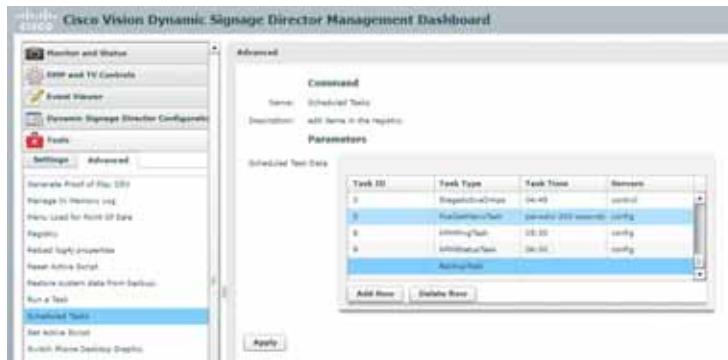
cisco Cisco Vision Dynamic Signage Director Management Dashboard

Monitor and Status
DMP and TV Controls
Event Viewer
Dynamic Signage Director Configurati
Tools
Settings Advanced

Generate Proof of Play CSV
Manage In Memory Log
Menu Load for Point Of Sale
Registry
Reload Sigfy properties
Reset Active Script
Restore system state from backup
Run a Task
Scheduled Tasks
Set Active Script
Switch Phone Desktop Graphic

Advanced

Command
Name: Scheduled Tasks
Description: edit items in the registry

Parameters
Scheduled Task Data

| Task ID | Task Type | Task Time | Servers |
|---|---|---|---|
| 34 | StageActiveDmps | 04:45 | control |
| 5 | PosGetMenuTask | periodic 300 seconds | config |
| 6 | DMPPingTask | 05:30 | config |
| 4 | DMPStatusTask | 04:30 | config |
| | BackupTask | | |

Add Row Delete Row

Apply